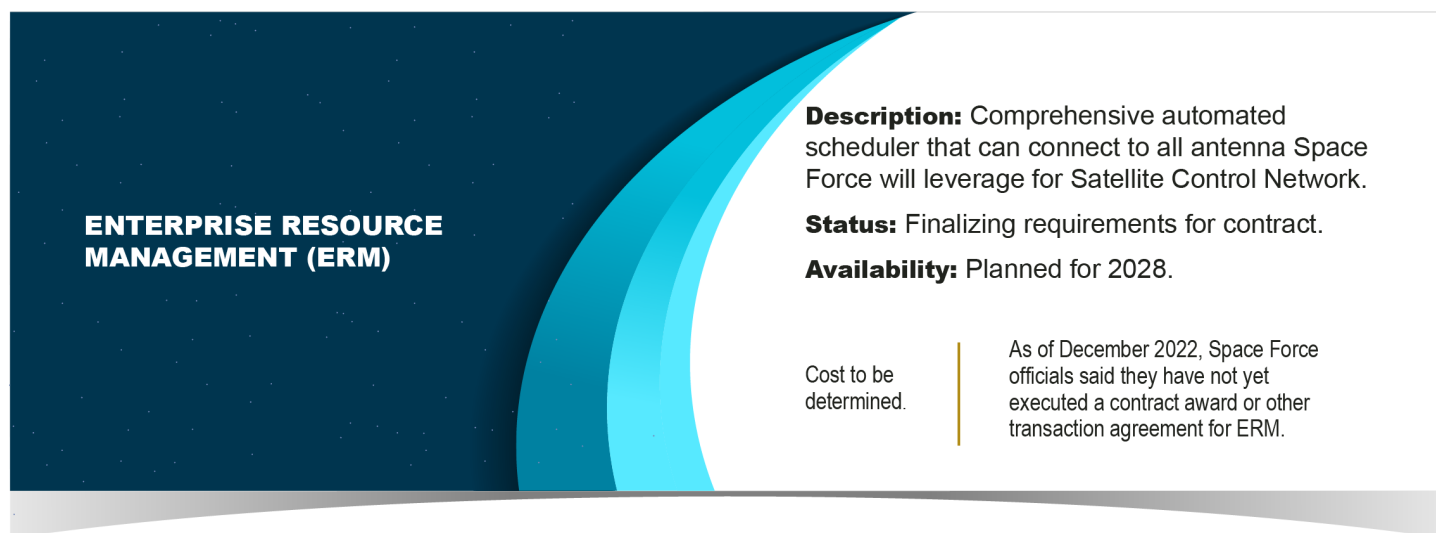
ENTERPRISE RESOURCE MANAGEMENT (ERM)

Description: Comprehensive automated scheduler that can connect to all antenna Space Force will leverage for Satellite Control Network.

Status: Finalizing requirements for contract.

Availability: Planned for 2028.

Cost to be determined.

As of December 2022, Space Force officials said they have not yet executed a contract award or other transaction agreement for ERM.